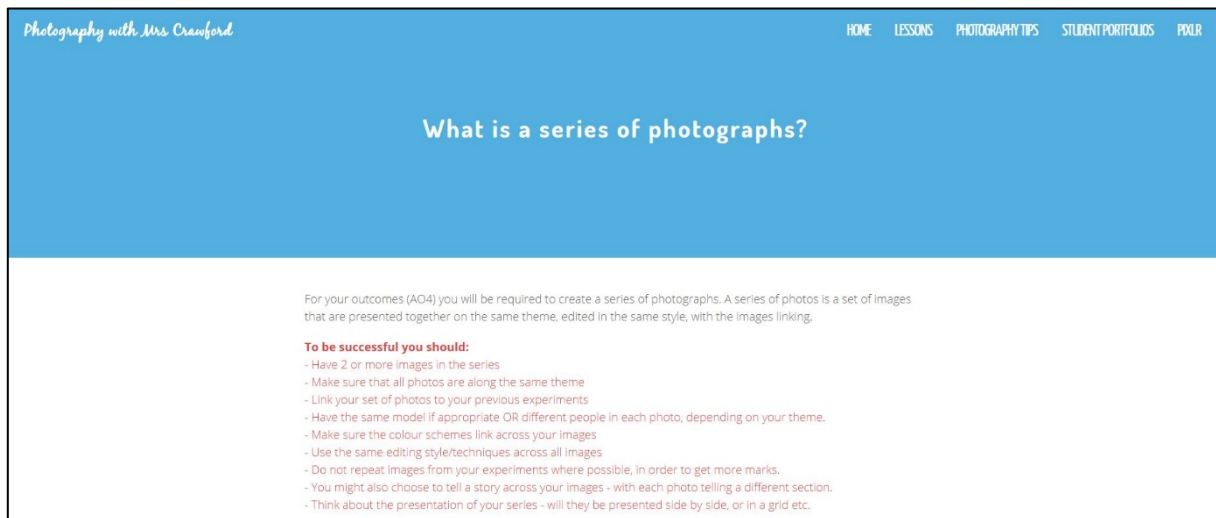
Photography with Mrs Crawford

HOME LESSONS PHOTOGRAPHY TIPS STUDENT PORTFOLIOS PIXLR

What is a series of photographs?

For your outcomes (AO4) you will be required to create a series of photographs. A series of photos is a set of images that are presented together on the same theme, edited in the same style, with the images linking.

To be successful you should:
- Have 2 or more images in the series
- Make sure that all photos are along the same theme
- Link your set of photos to your previous experiments
- Have the same model if appropriate OR different people in each photo, depending on your theme.
- Make sure the colour schemes link across your images
- Use the same editing style/techniques across all images
- Do not repeat images from your experiments where possible, in order to get more marks.
- You might also choose to tell a story across your images - with each photo telling a different section.
- Think about the presentation of your series - will they be presented side by side, or in a grid etc.